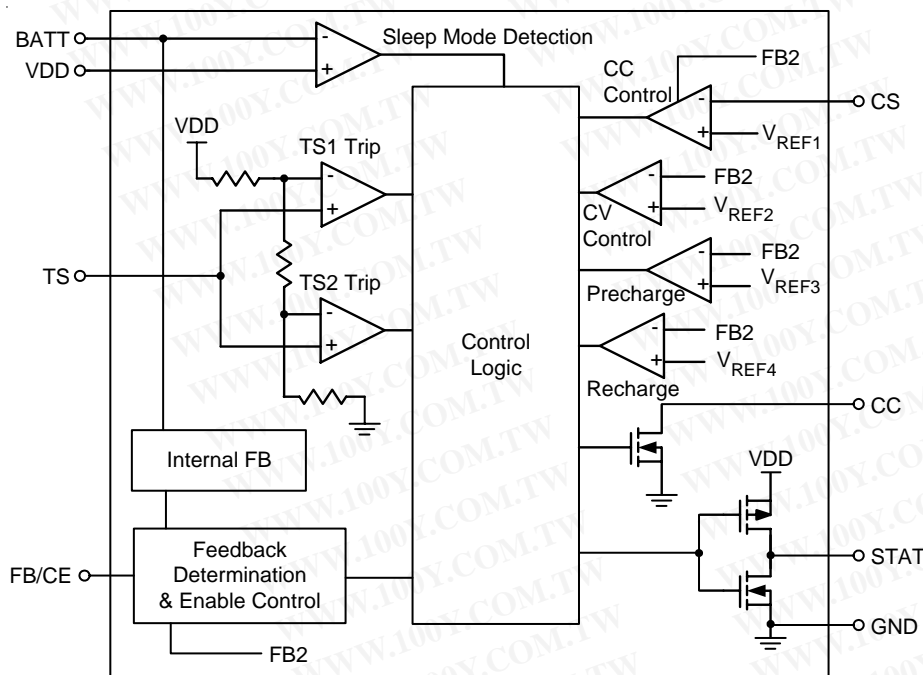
BATT
VDD
Sleep Mode Detection
CC Control
FB2
CS
$V_{REF1}$
VDD
TS1 Trip
FB2
$V_{REF2}$
CV Control
TS
TS2 Trip
FB2
$V_{REF3}$
Precharge
Control Logic
FB2
$V_{REF4}$
Recharge
CC
Internal FB
VDD
Feedback Determination & Enable Control
FB/CE
STAT
GND
FB2
WWW.100Y.COM.TW